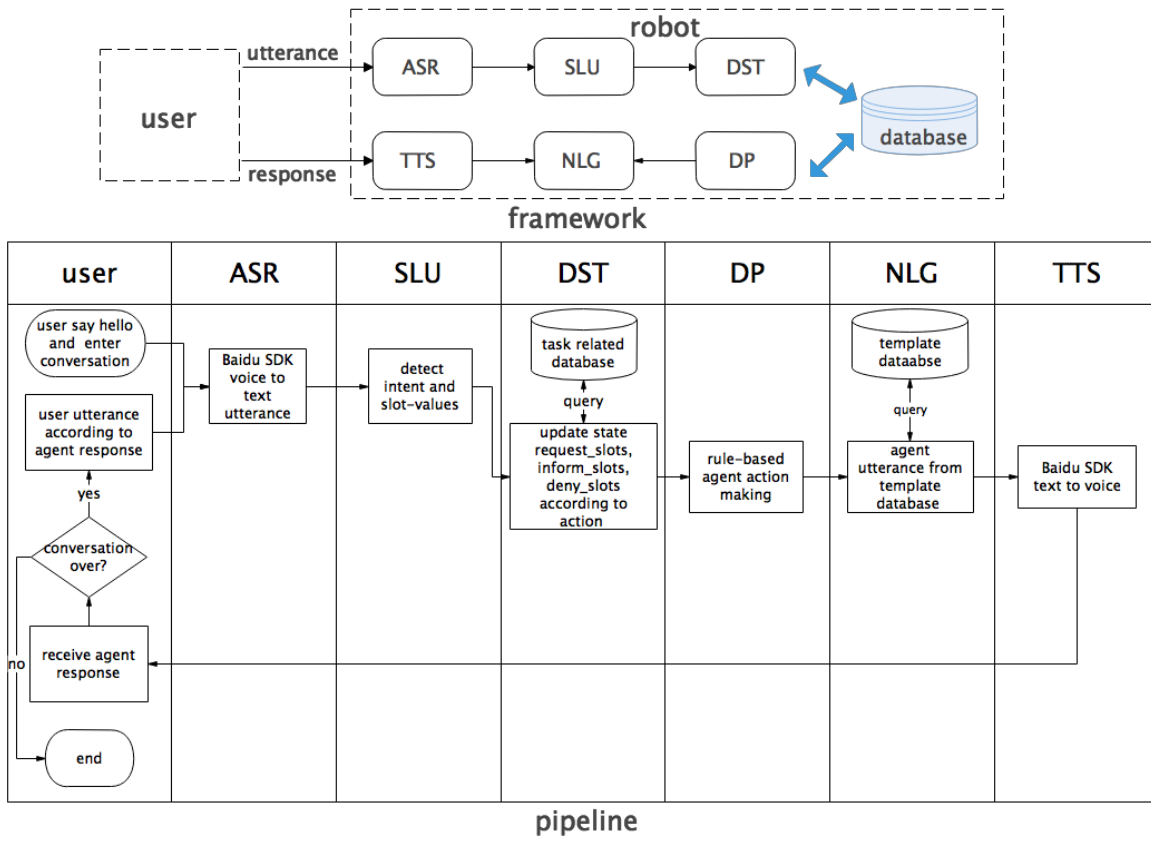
robot

user

utterance

response

ASR

SLU

DST

TTS

NLG

DP

database

framework

| user | ASR | SLU | DST | DP | NLG | TTS |
|---|---|---|---|---|---|---|
| user say hello and enter conversation | Baidu SDK voice to text utterance | detect intent and slot-values | task related database | rule-based agent action making | template dataabse | Baidu SDK text to voice |
| user utterance according to agent response | | | query | | query | |
| yes | | | update state request_slots, inform_slots, deny_slots according to action | | agent utterance from template database | |
| conversation over? | | | | | | |
| receive agent response | | | | | | |
| no | | | | | | |
| end | | | | | | |

pipeline